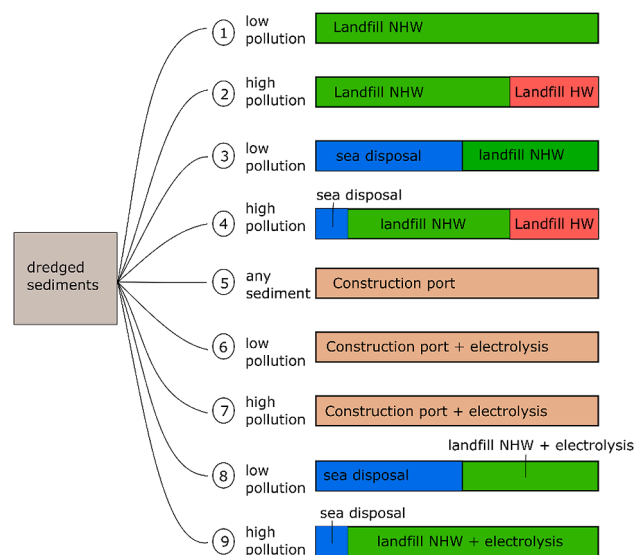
dredged sediments

1 low pollution
Landfill NHW

2 high pollution
Landfill NHW
Landfill HW

3 low pollution
sea disposal
landfill NHW

4 high pollution
sea disposal
landfill NHW
Landfill HW

5 any sediment
Construction port

6 low pollution
Construction port + electrolysis

7 high pollution
Construction port + electrolysis

8 low pollution
landfill NHW + electrolysis
sea disposal

9 high pollution
sea disposal
landfill NHW + electrolysis